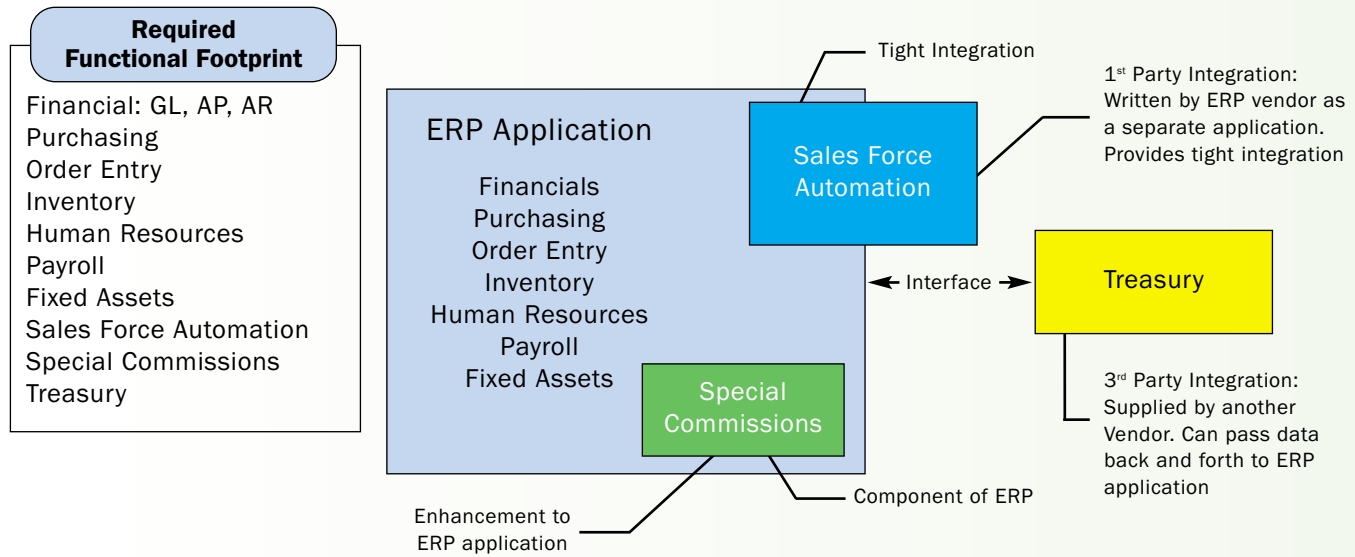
Required Functional Footprint

Financial: GL, AP, AR
Purchasing
Order Entry
Inventory
Human Resources
Payroll
Fixed Assets
Sales Force Automation
Special Commissions
Treasury

Tight Integration

ERP Application

Financials
Purchasing
Order Entry
Inventory
Human Resources
Payroll
Fixed Assets

Sales Force Automation

1$^{st}$ Party Integration: Written by ERP vendor as a separate application. Provides tight integration

Interface

Treasury

Special Commissions

3$^{rd}$ Party Integration: Supplied by another Vendor. Can pass data back and forth to ERP application

Enhancement to ERP application

Component of ERP